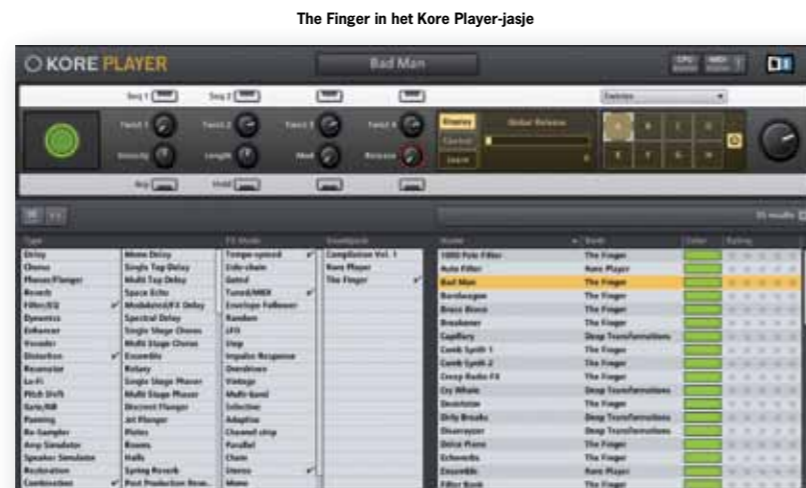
The Finger in het Kore Player-jasje

KORE PLAYER

Bad Man

Seq 1
Seq 2
Twist 1
Twist 2
Twist 3
Twist 4
Velocity
Length
Mod
Release
Key
Hold
Global Release
Learn

Type
Dirty
Chorus
Phaser/Flanger
Reverb
Filter/EQ
Dynamics
Enhancer
Vocoder
Distortion
Resonator
Lo-Fi
Pitch Shift
Gate/AB
Panning
Re-Sampler
Amp Simulator
Speaker Simulator
Restoration
Combination

Mono Delay
Single Tap Delay
Multi Tap Delay
Space Echo
Modulation/FX Delay
Spectral Delay
Single Stage Chorus
Multi Stage Chorus
Ensemble
Rotary
Single Stage Phaser
Multi Stage Phaser
Discreet Flanger
Jet Flanger
Plates
Rooms
Halls
Spring Reverb
Post Production Reve...

FX Mode
Tempo-synced
Side-chain
Gated
Tuned/MIDI
Envelope Follower
Random
LFO
Step
Impulse Response
Overdriven
Vintage
Multi-band
Selective
Adaptive
Channel strip
Parallel
Chain
Stereo
Mono

Soundpack
Compilation Vol. 1
Kore Player
The Finger

Name | Bank
1000 Pole Filter | The Finger
Auto Filter | Kore Player
Bad Man | The Finger
Bandwagon | The Finger
Brass Blaster | The Finger
Breakover | The Finger
Capillary | Deep Transformations
Comb Synth 1 | The Finger
Comb Synth 2 | The Finger
Creep Radio FX | The Finger
Cry Whale | Deep Transformations
Decelerator | The Finger
Dirty Breaks | Deep Transformations
Disarrayer | Deep Transformations
Drive Piano | The Finger
Echoverb | The Finger
Ensemble | Kore Player
Filter Bank | The Finger

Color
Rating
35 results